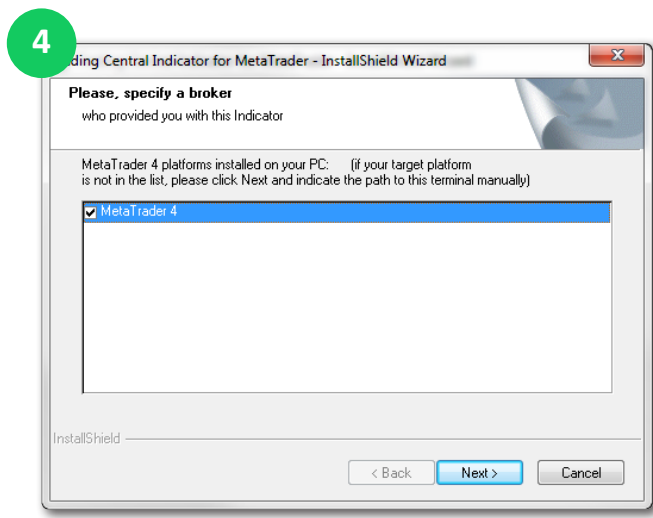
4

ding Central Indicator for MetaTrader - InstallShield Wizard

Please, specify a broker
who provided you with this Indicator

MetaTrader 4 platforms installed on your PC: (if your target platform is not in the list, please click Next and indicate the path to this terminal manually)

MetaTrader 4

InstallShield

< Back
Next >
Cancel